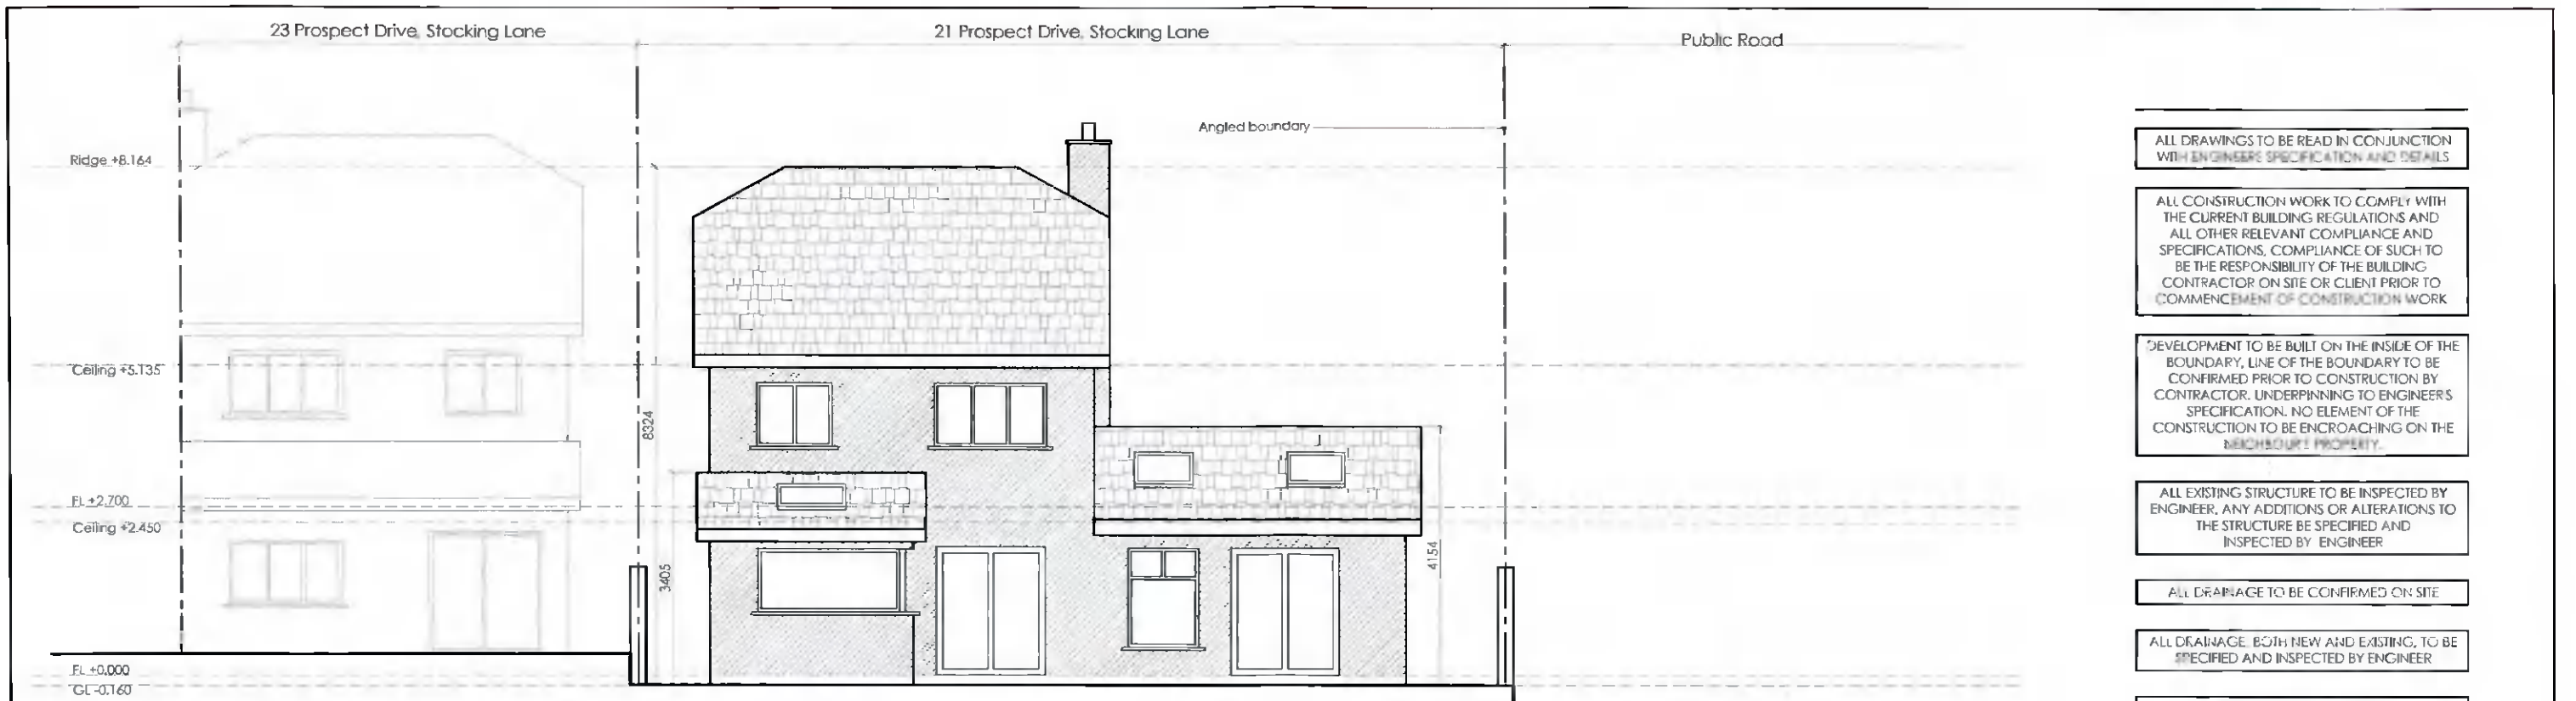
23 Prospect Drive, Stocking Lane

21 Prospect Drive, Stocking Lane

Public Road

Angled boundary

Ridge +8.164

Ceiling +5.135

FL +2.700

Ceiling +2.450

FL +0.000

GL -0.160

8324

3405

4154

ALL DRAWINGS TO BE READ IN CONJUNCTION WITH ENGINEERS SPECIFICATION AND DETAILS

ALL CONSTRUCTION WORK TO COMPLY WITH THE CURRENT BUILDING REGULATIONS AND ALL OTHER RELEVANT COMPLIANCE AND SPECIFICATIONS, COMPLIANCE OF SUCH TO BE THE RESPONSIBILITY OF THE BUILDING CONTRACTOR ON SITE OR CLIENT PRIOR TO COMMENCEMENT OF CONSTRUCTION WORK

DEVELOPMENT TO BE BUILT ON THE INSIDE OF THE BOUNDARY, LINE OF THE BOUNDARY TO BE CONFIRMED PRIOR TO CONSTRUCTION BY CONTRACTOR. UNDERPINNING TO ENGINEERS SPECIFICATION. NO ELEMENT OF THE CONSTRUCTION TO BE ENCROACHING ON THE NEIGHBOURS PROPERTY.

ALL EXISTING STRUCTURE TO BE INSPECTED BY ENGINEER. ANY ADDITIONS OR ALTERATIONS TO THE STRUCTURE BE SPECIFIED AND INSPECTED BY ENGINEER

ALL DRAINAGE TO BE CONFIRMED ON SITE

ALL DRAINAGE, BOTH NEW AND EXISTING, TO BE SPECIFIED AND INSPECTED BY ENGINEER